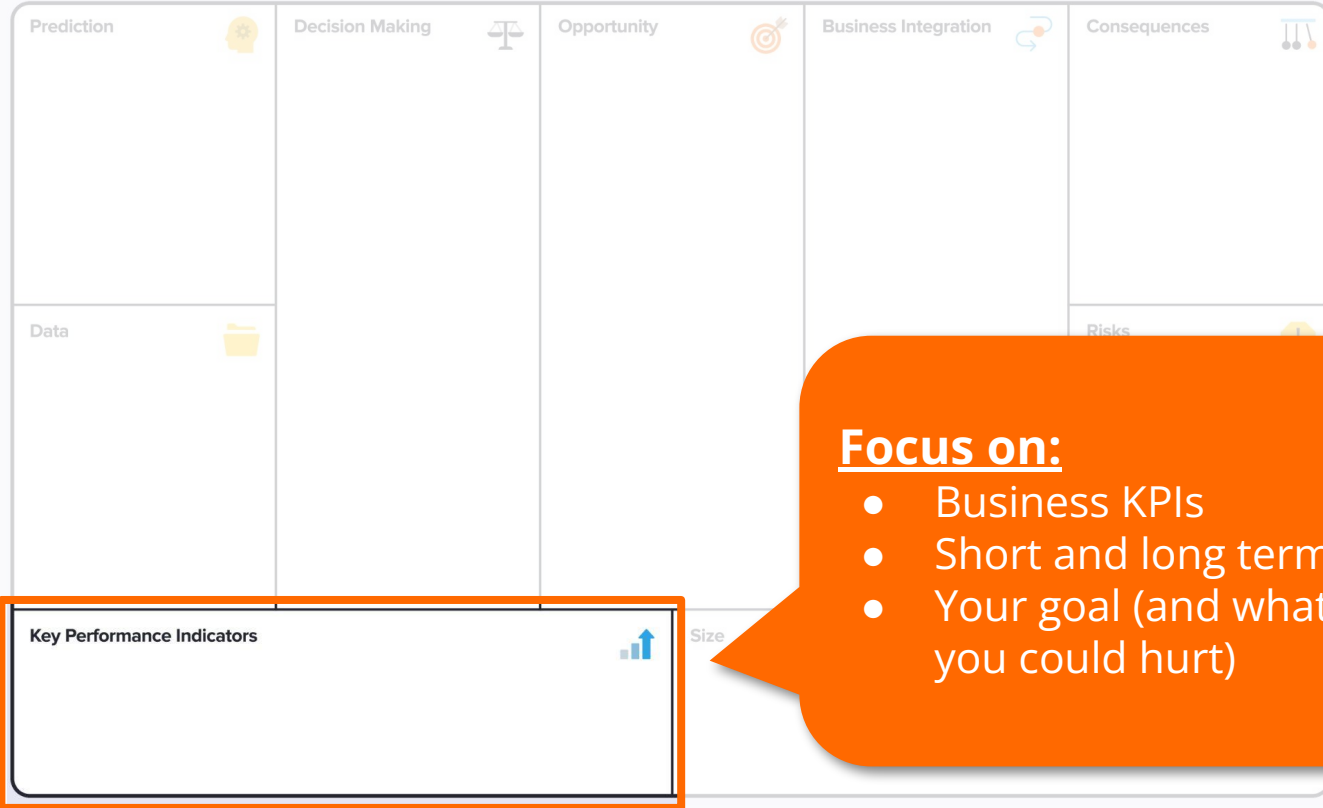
Prediction

Decision Making

Opportunity

Business Integration

Consequences

Data

Risks

Key Performance Indicators

Size

**Focus on:**
- Business KPIs
- Short and long term
- Your goal (and what you could hurt)